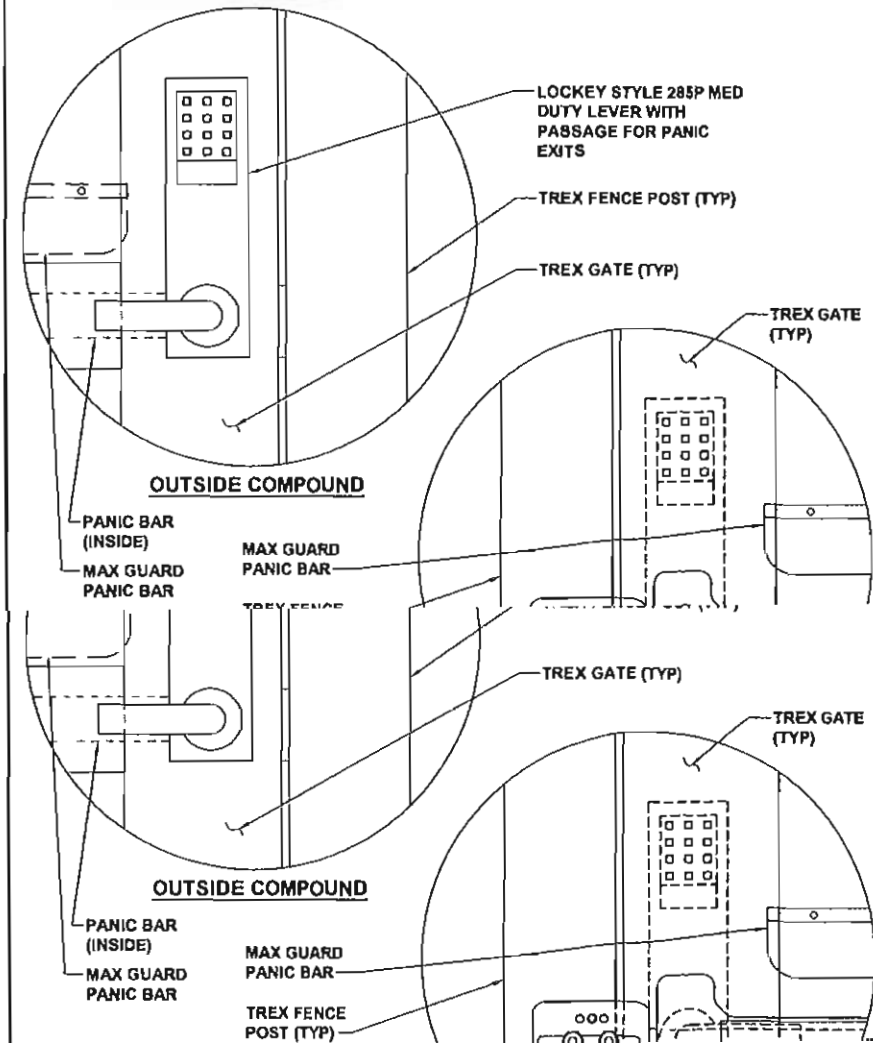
LOCKEY STYLE 285P MED DUTY LEVER WITH PASSAGE FOR PANIC EXITS

TREX FENCE POST (TYP)

TREX GATE (TYP)

TREX GATE (TYP)

OUTSIDE COMPOUND

PANIC BAR (INSIDE)

MAX GUARD PANIC BAR

MAX GUARD PANIC BAR

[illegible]

TREX GATE (TYP)

TREX GATE (TYP)

OUTSIDE COMPOUND

PANIC BAR (INSIDE)

MAX GUARD PANIC BAR

MAX GUARD PANIC BAR

TREX FENCE POST (TYP)